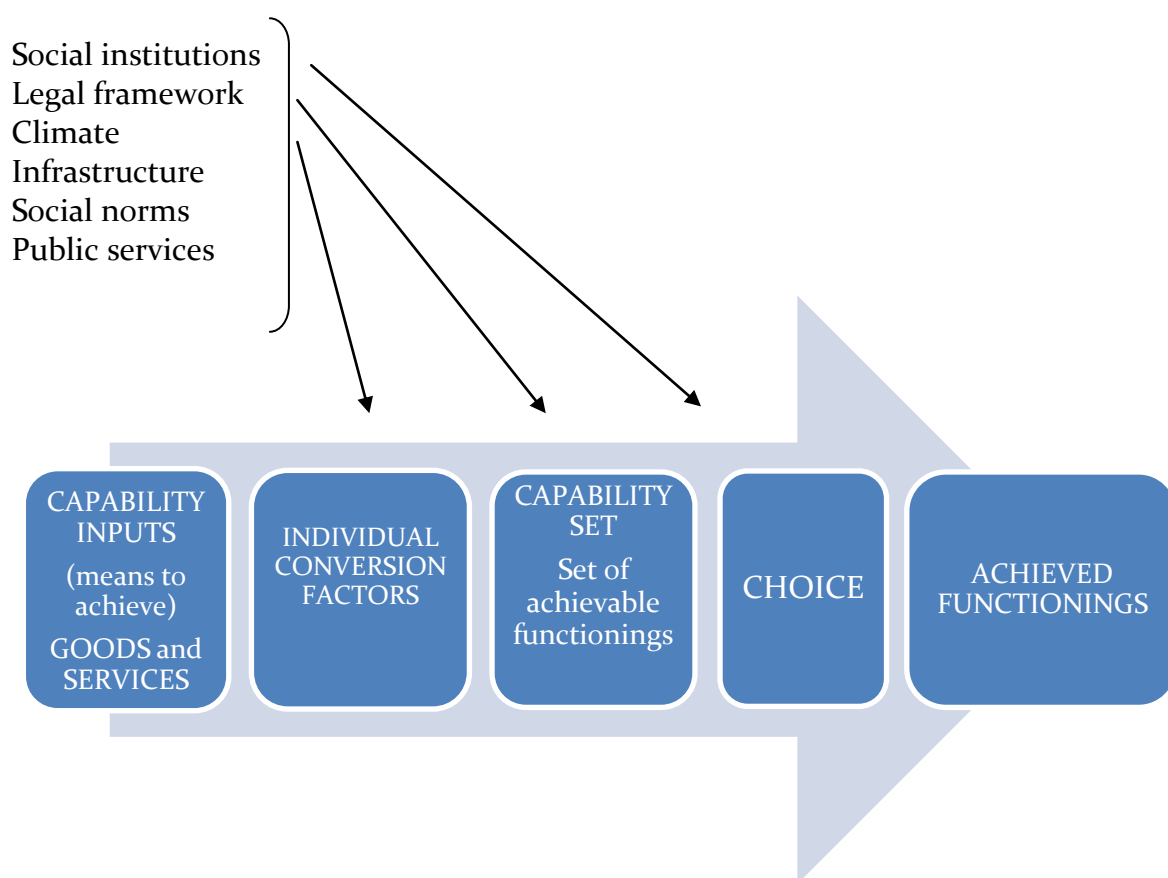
Social institutions
Legal framework
Climate
Infrastructure
Social norms
Public services

CAPABILITY INPUTS
(means to achieve)
GOODS and SERVICES

INDIVIDUAL CONVERSION FACTORS

CAPABILITY SET
Set of achievable functionings

CHOICE

ACHIEVED FUNCTIONINGS